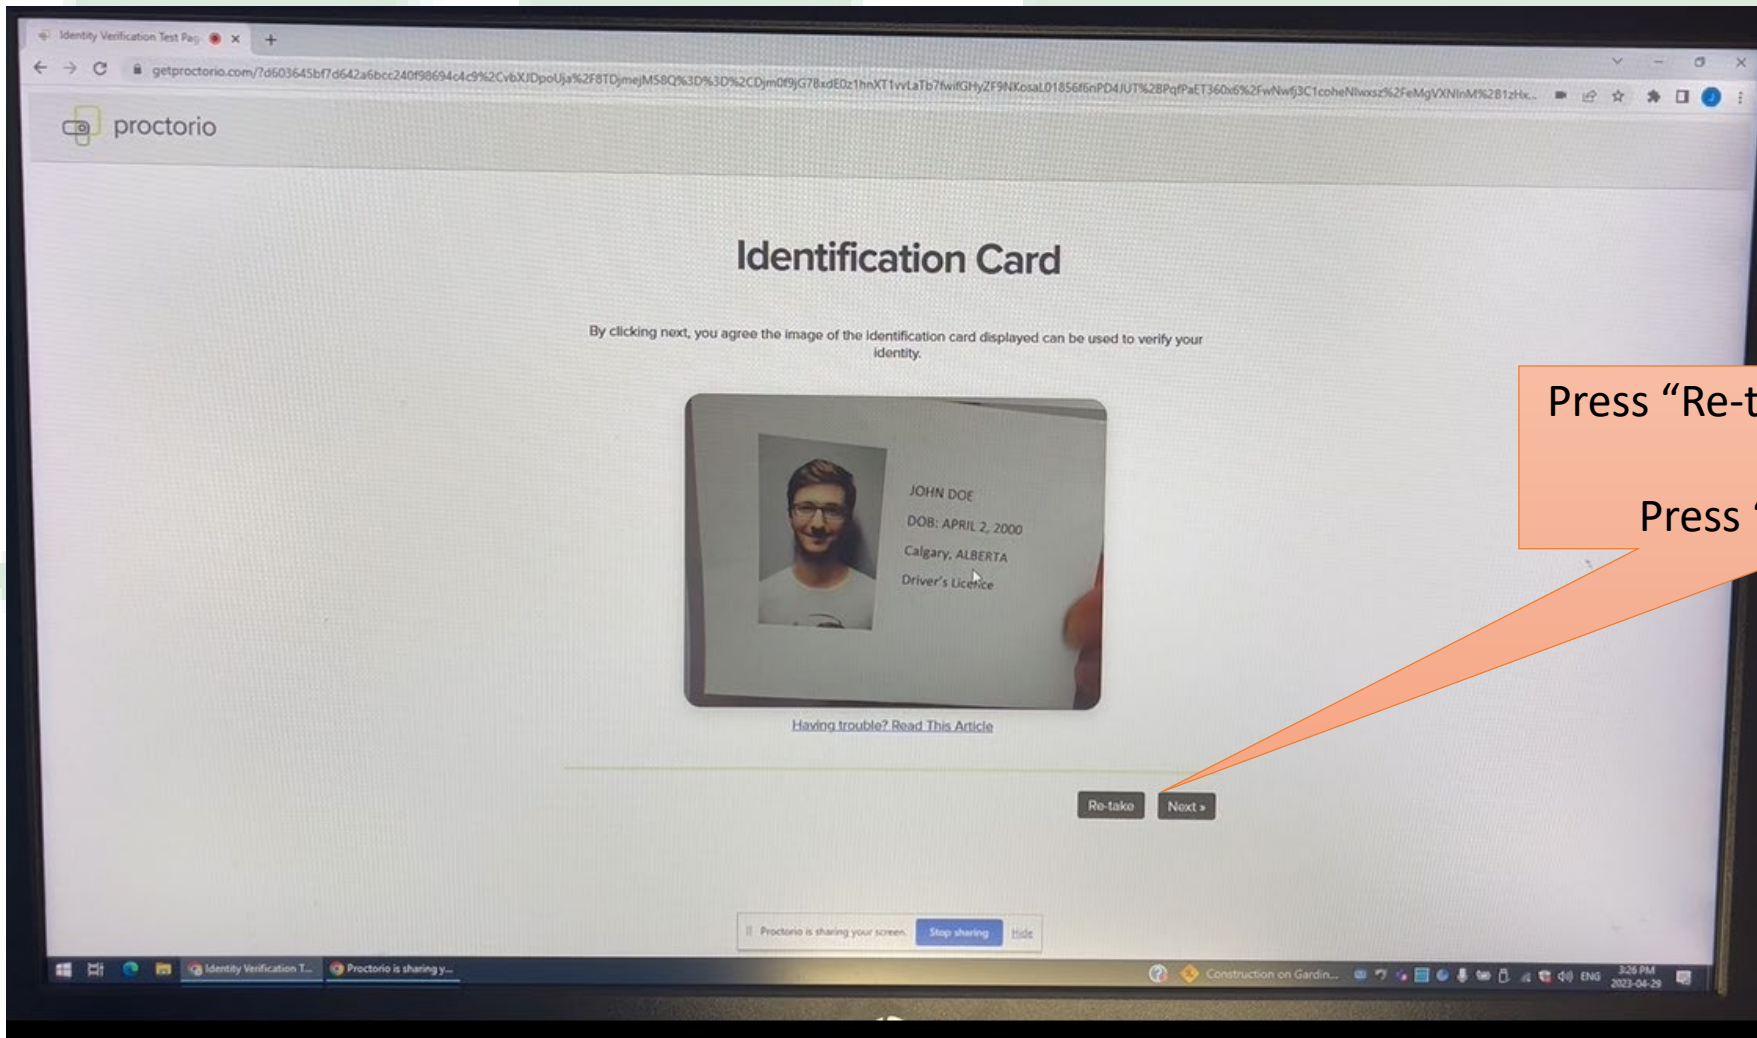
Identity Verification Test Pag

getproctorio.com/?d603645bf7d642a6bcc240f98694c4c9%2CvbXJDpoUja%2F8TDjmejMS8Q%3D%3D%2CDjm0f9jG78xdE0z1hnXT1vvLaTb7fwifGHyZF9NKosaL01856f6nPD4JUT%2BPqfPaET360x6%2FwNwfj3C1coheNlwxsz%2FeMgVXNlnM%2B1zHx...

proctorio

Identification Card

By clicking next, you agree the image of the identification card displayed can be used to verify your identity.

JOHN DOE
DOB: APRIL 2, 2000
Calgary, ALBERTA
Driver's Licence

Having trouble? Read This Article

Re-take

Next »

Press "Re-t

Press '

Proctorio is sharing your screen. Stop sharing Hide

Identity Verification T...

Proctorio is sharing y...

Construction on Gardin...

ENG

3:26 PM
2023-04-29